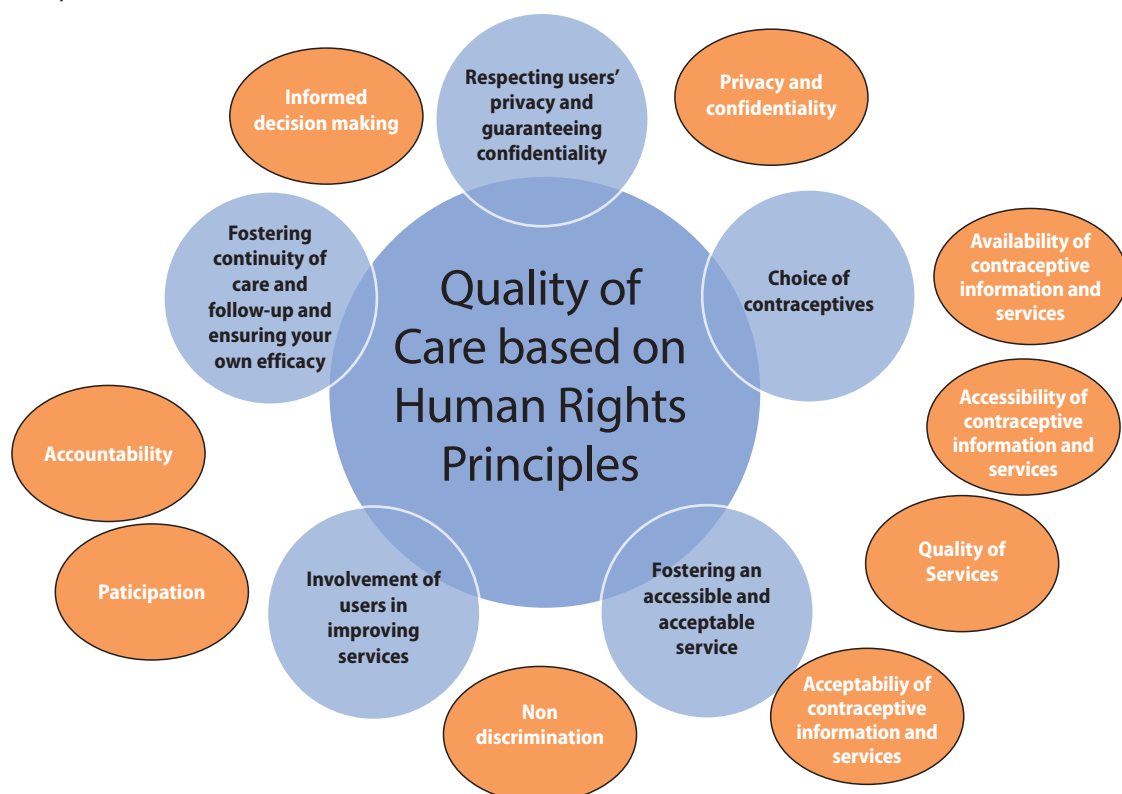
Quality of Care based on Human Rights Principles

Respecting users' privacy and guaranteeing confidentiality

Privacy and confidentiality

Informed decision making

Choice of contraceptives

Availability of contraceptive information and services

Accessibility of contraceptive information and services

Fostering continuity of care and follow-up and ensuring your own efficacy

Accountability

Quality of Services

Paticipation

Involvement of users in improving services

Fostering an accessible and acceptable service

Acceptabiliy of contraceptive information and services

Non discrimination